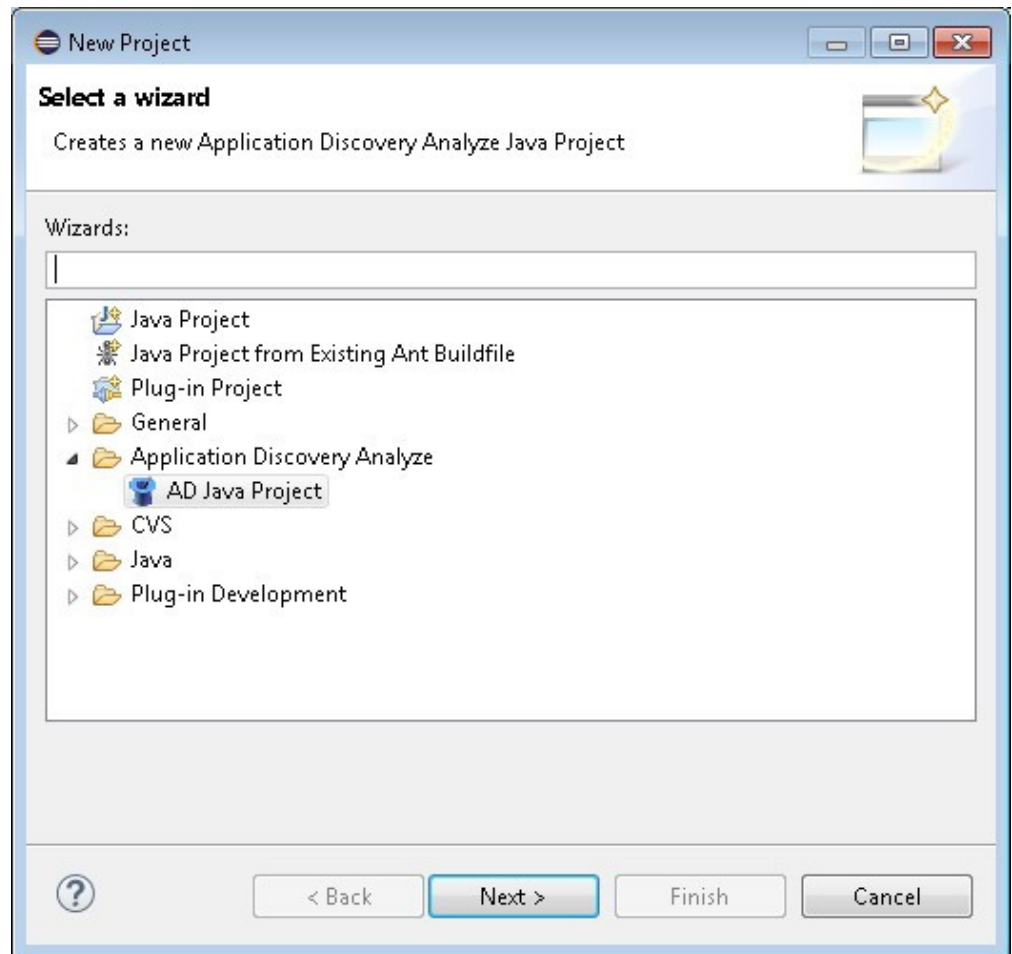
New Project

Select a wizard

Creates a new Application Discovery Analyze Java Project

Wizards:

Java Project
Java Project from Existing Ant Buildfile
Plug-in Project
General
Application Discovery Analyze
AD Java Project
CVS
Java
Plug-in Development

?

< Back

Next >

Finish

Cancel